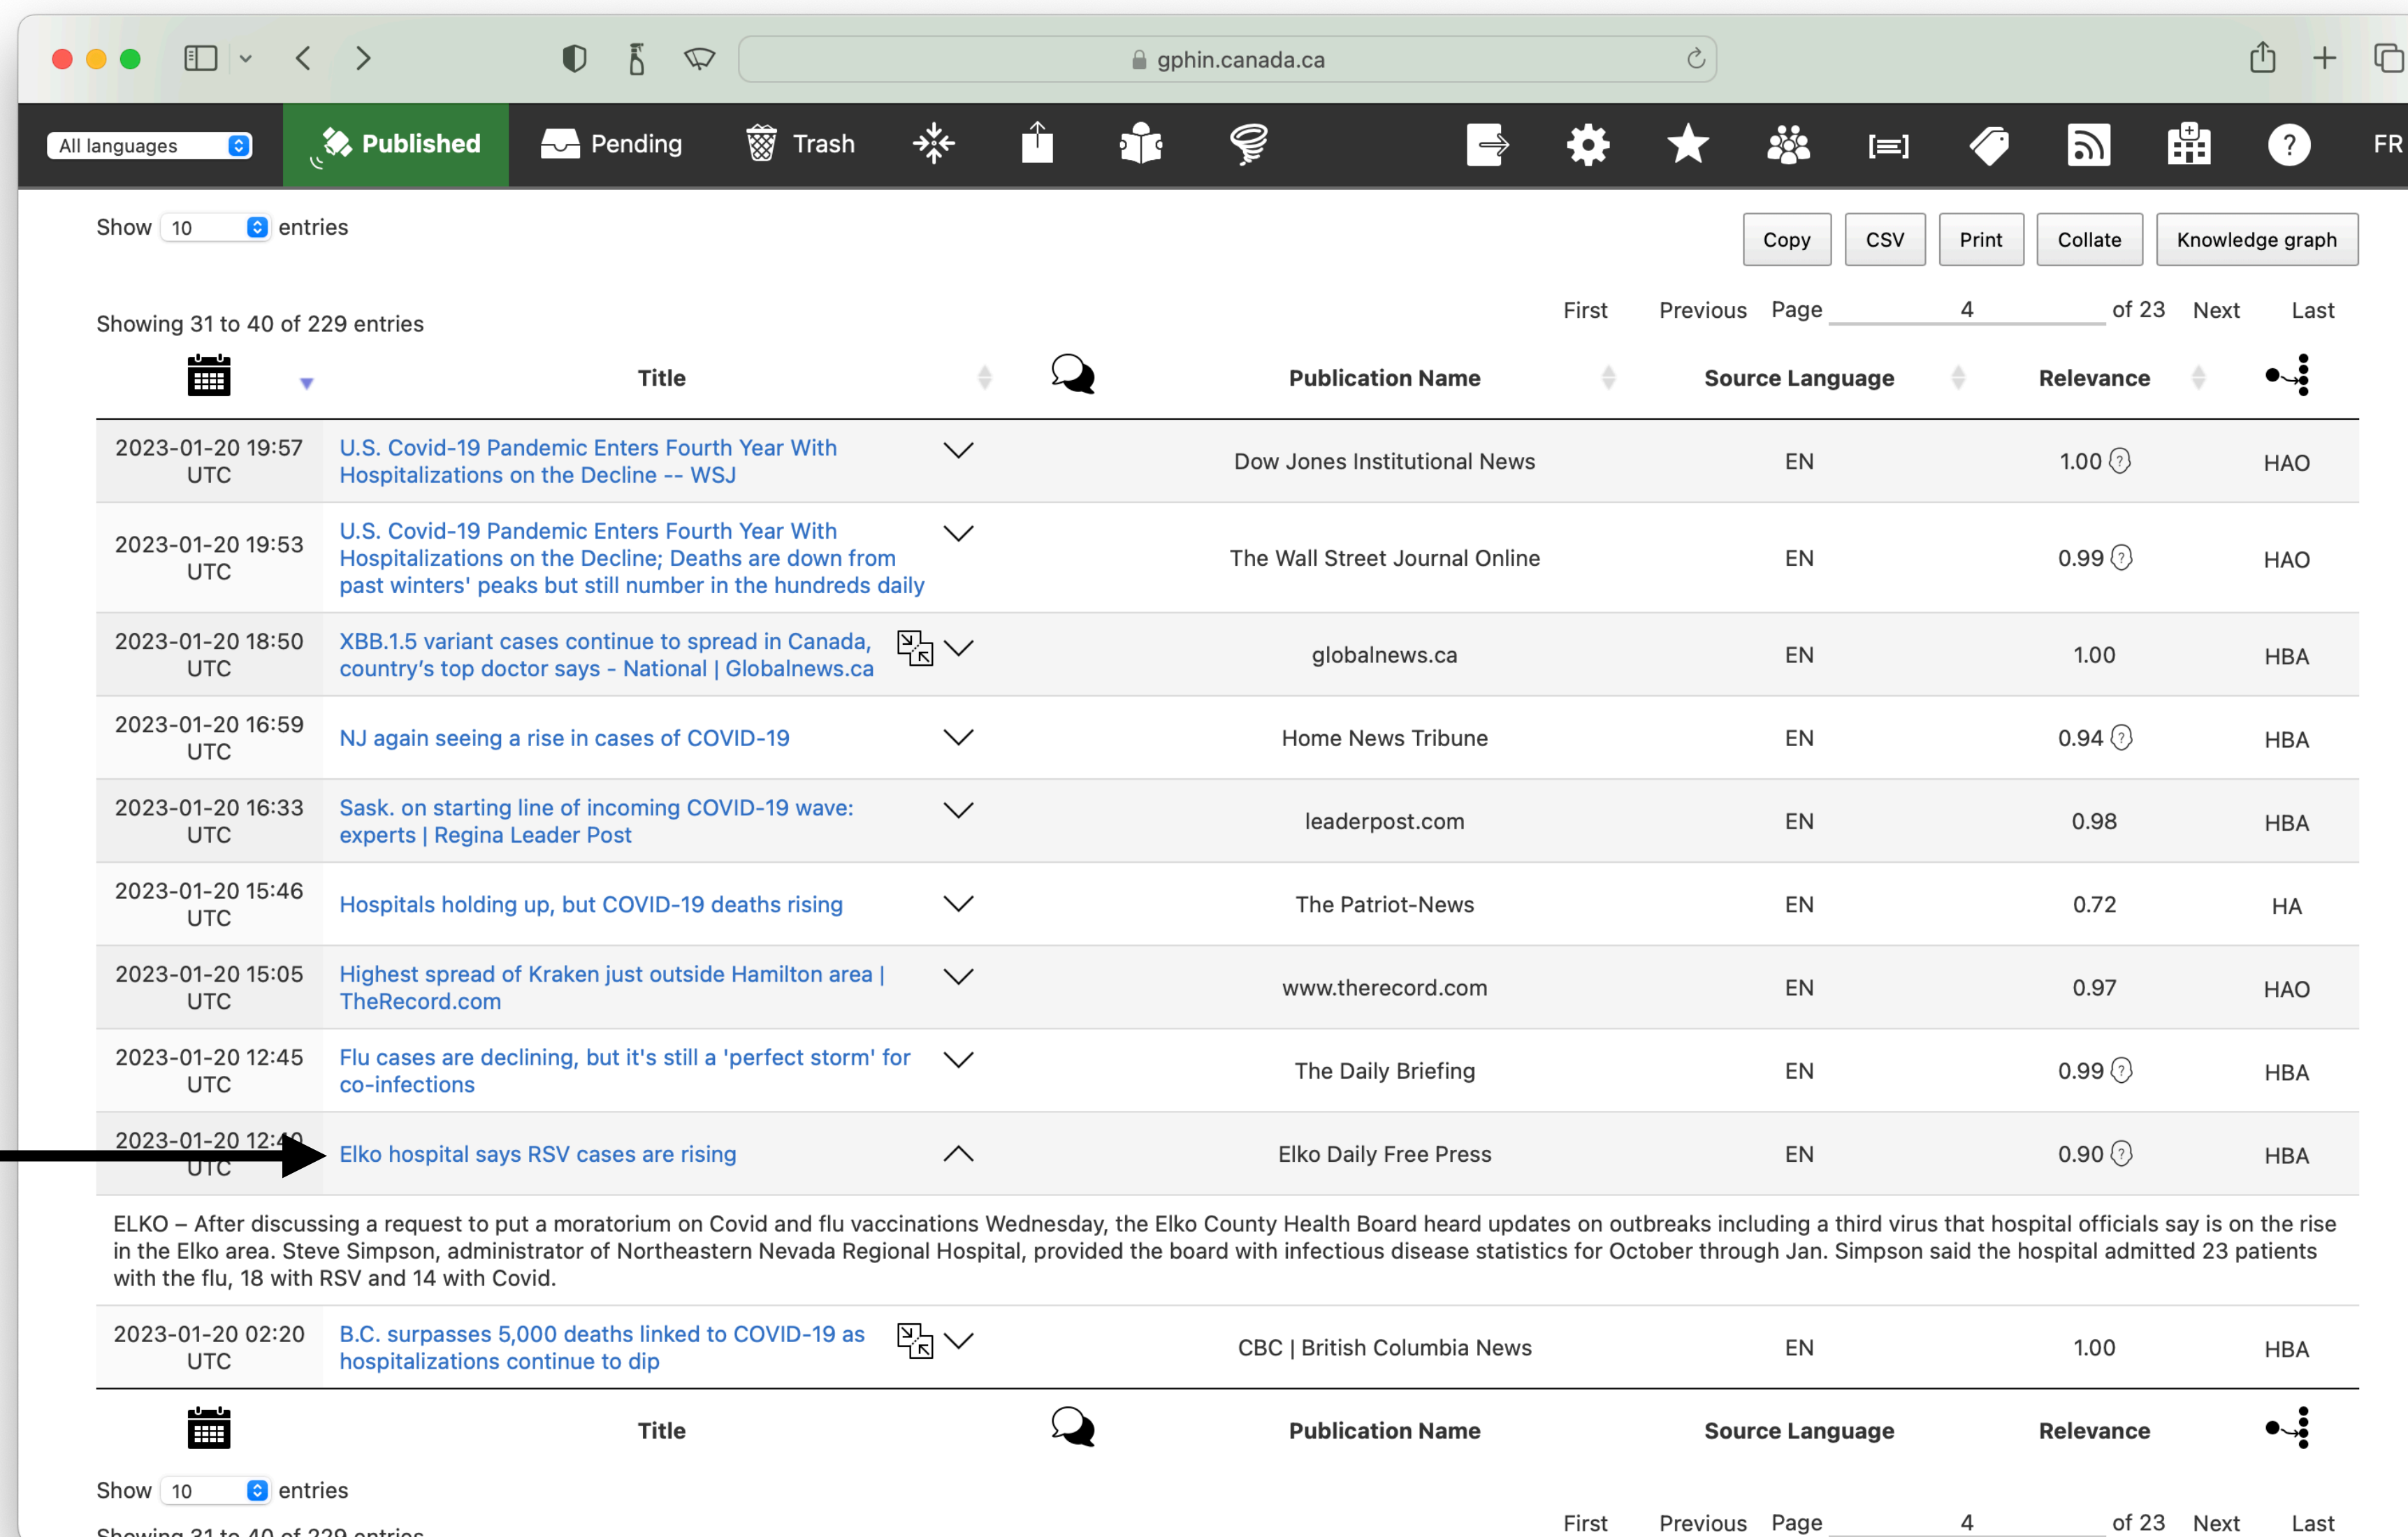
gphin.canada.ca

All languages | Published | Pending | Trash | FR

Show 10 entries

Copy | CSV | Print | Collate | Knowledge graph

Showing 31 to 40 of 229 entries

First Previous Page 4 of 23 Next Last

| | Title | | Publication Name | Source Language | Relevance | |
|---|---|---|---|---|---|---|
| 2023-01-20 19:57 UTC | U.S. Covid-19 Pandemic Enters Fourth Year With Hospitalizations on the Decline -- WSJ | | Dow Jones Institutional News | EN | 1.00 | HAO |
| 2023-01-20 19:53 UTC | U.S. Covid-19 Pandemic Enters Fourth Year With Hospitalizations on the Decline; Deaths are down from past winters' peaks but still number in the hundreds daily | | The Wall Street Journal Online | EN | 0.99 | HAO |
| 2023-01-20 18:50 UTC | XBB.1.5 variant cases continue to spread in Canada, country's top doctor says - National \| Globalnews.ca | | globalnews.ca | EN | 1.00 | HBA |
| 2023-01-20 16:59 UTC | NJ again seeing a rise in cases of COVID-19 | | Home News Tribune | EN | 0.94 | HBA |
| 2023-01-20 16:33 UTC | Sask. on starting line of incoming COVID-19 wave: experts \| Regina Leader Post | | leaderpost.com | EN | 0.98 | HBA |
| 2023-01-20 15:46 UTC | Hospitals holding up, but COVID-19 deaths rising | | The Patriot-News | EN | 0.72 | HA |
| 2023-01-20 15:05 UTC | Highest spread of Kraken just outside Hamilton area \| TheRecord.com | | www.therecord.com | EN | 0.97 | HAO |
| 2023-01-20 12:45 UTC | Flu cases are declining, but it's still a 'perfect storm' for co-infections | | The Daily Briefing | EN | 0.99 | HBA |
| 2023-01-20 12:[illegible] UTC | Elko hospital says RSV cases are rising | | Elko Daily Free Press | EN | 0.90 | HBA |

ELKO – After discussing a request to put a moratorium on Covid and flu vaccinations Wednesday, the Elko County Health Board heard updates on outbreaks including a third virus that hospital officials say is on the rise in the Elko area. Steve Simpson, administrator of Northeastern Nevada Regional Hospital, provided the board with infectious disease statistics for October through Jan. Simpson said the hospital admitted 23 patients with the flu, 18 with RSV and 14 with Covid.

| | | | | | | |
|---|---|---|---|---|---|---|
| 2023-01-20 02:20 UTC | B.C. surpasses 5,000 deaths linked to COVID-19 as hospitalizations continue to dip | | CBC \| British Columbia News | EN | 1.00 | HBA |
| | Title | | Publication Name | Source Language | Relevance | |

Show 10 entries

Showing 31 to 40 of 229 entries

First Previous Page 4 of 23 Next Last